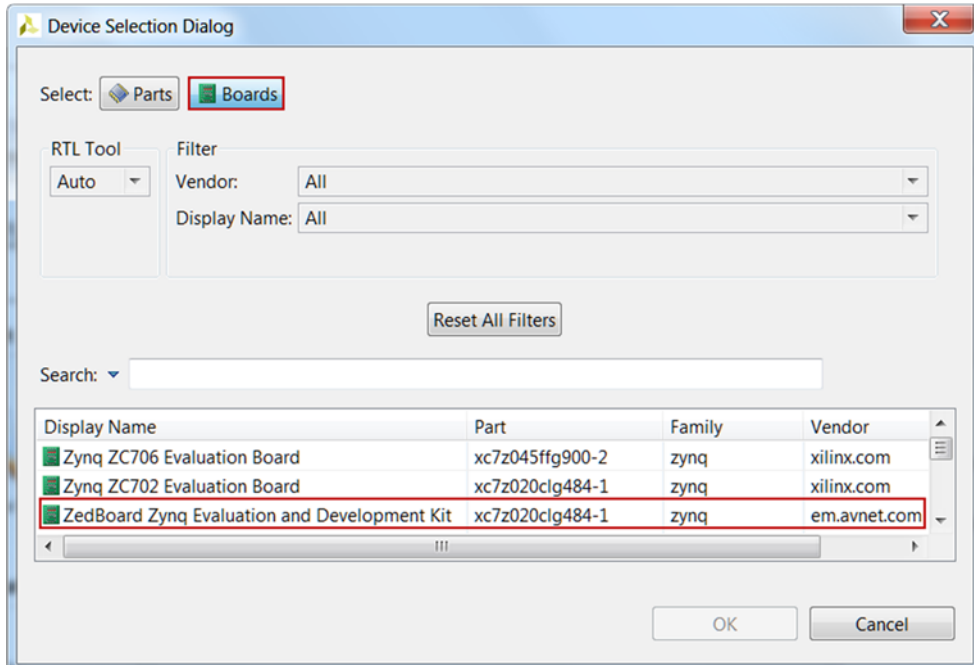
Device Selection Dialog

Select: Parts Boards

RTL Tool
Auto

Filter
Vendor: All
Display Name: All

Reset All Filters

Search:

| Display Name | Part | Family | Vendor |
|---|---|---|---|
| Zynq ZC706 Evaluation Board | xc7z045ffg900-2 | zynq | xilinx.com |
| Zynq ZC702 Evaluation Board | xc7z020clg484-1 | zynq | xilinx.com |
| ZedBoard Zynq Evaluation and Development Kit | xc7z020clg484-1 | zynq | em.avnet.com |

OK Cancel